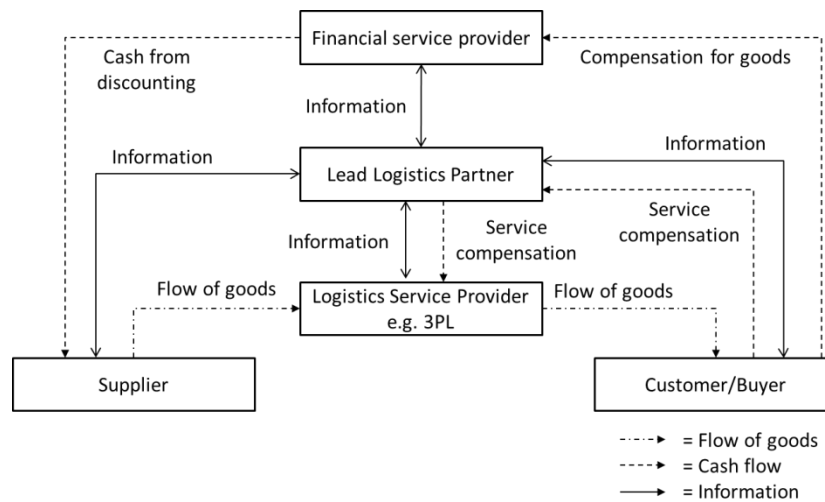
Financial service provider

Cash from discounting

Compensation for goods

Information

Information

Lead Logistics Partner

Information

Service compensation

Information

Service compensation

Flow of goods

Logistics Service Provider e.g. 3PL

Flow of goods

Supplier

Customer/Buyer

= Flow of goods
= Cash flow
= Information